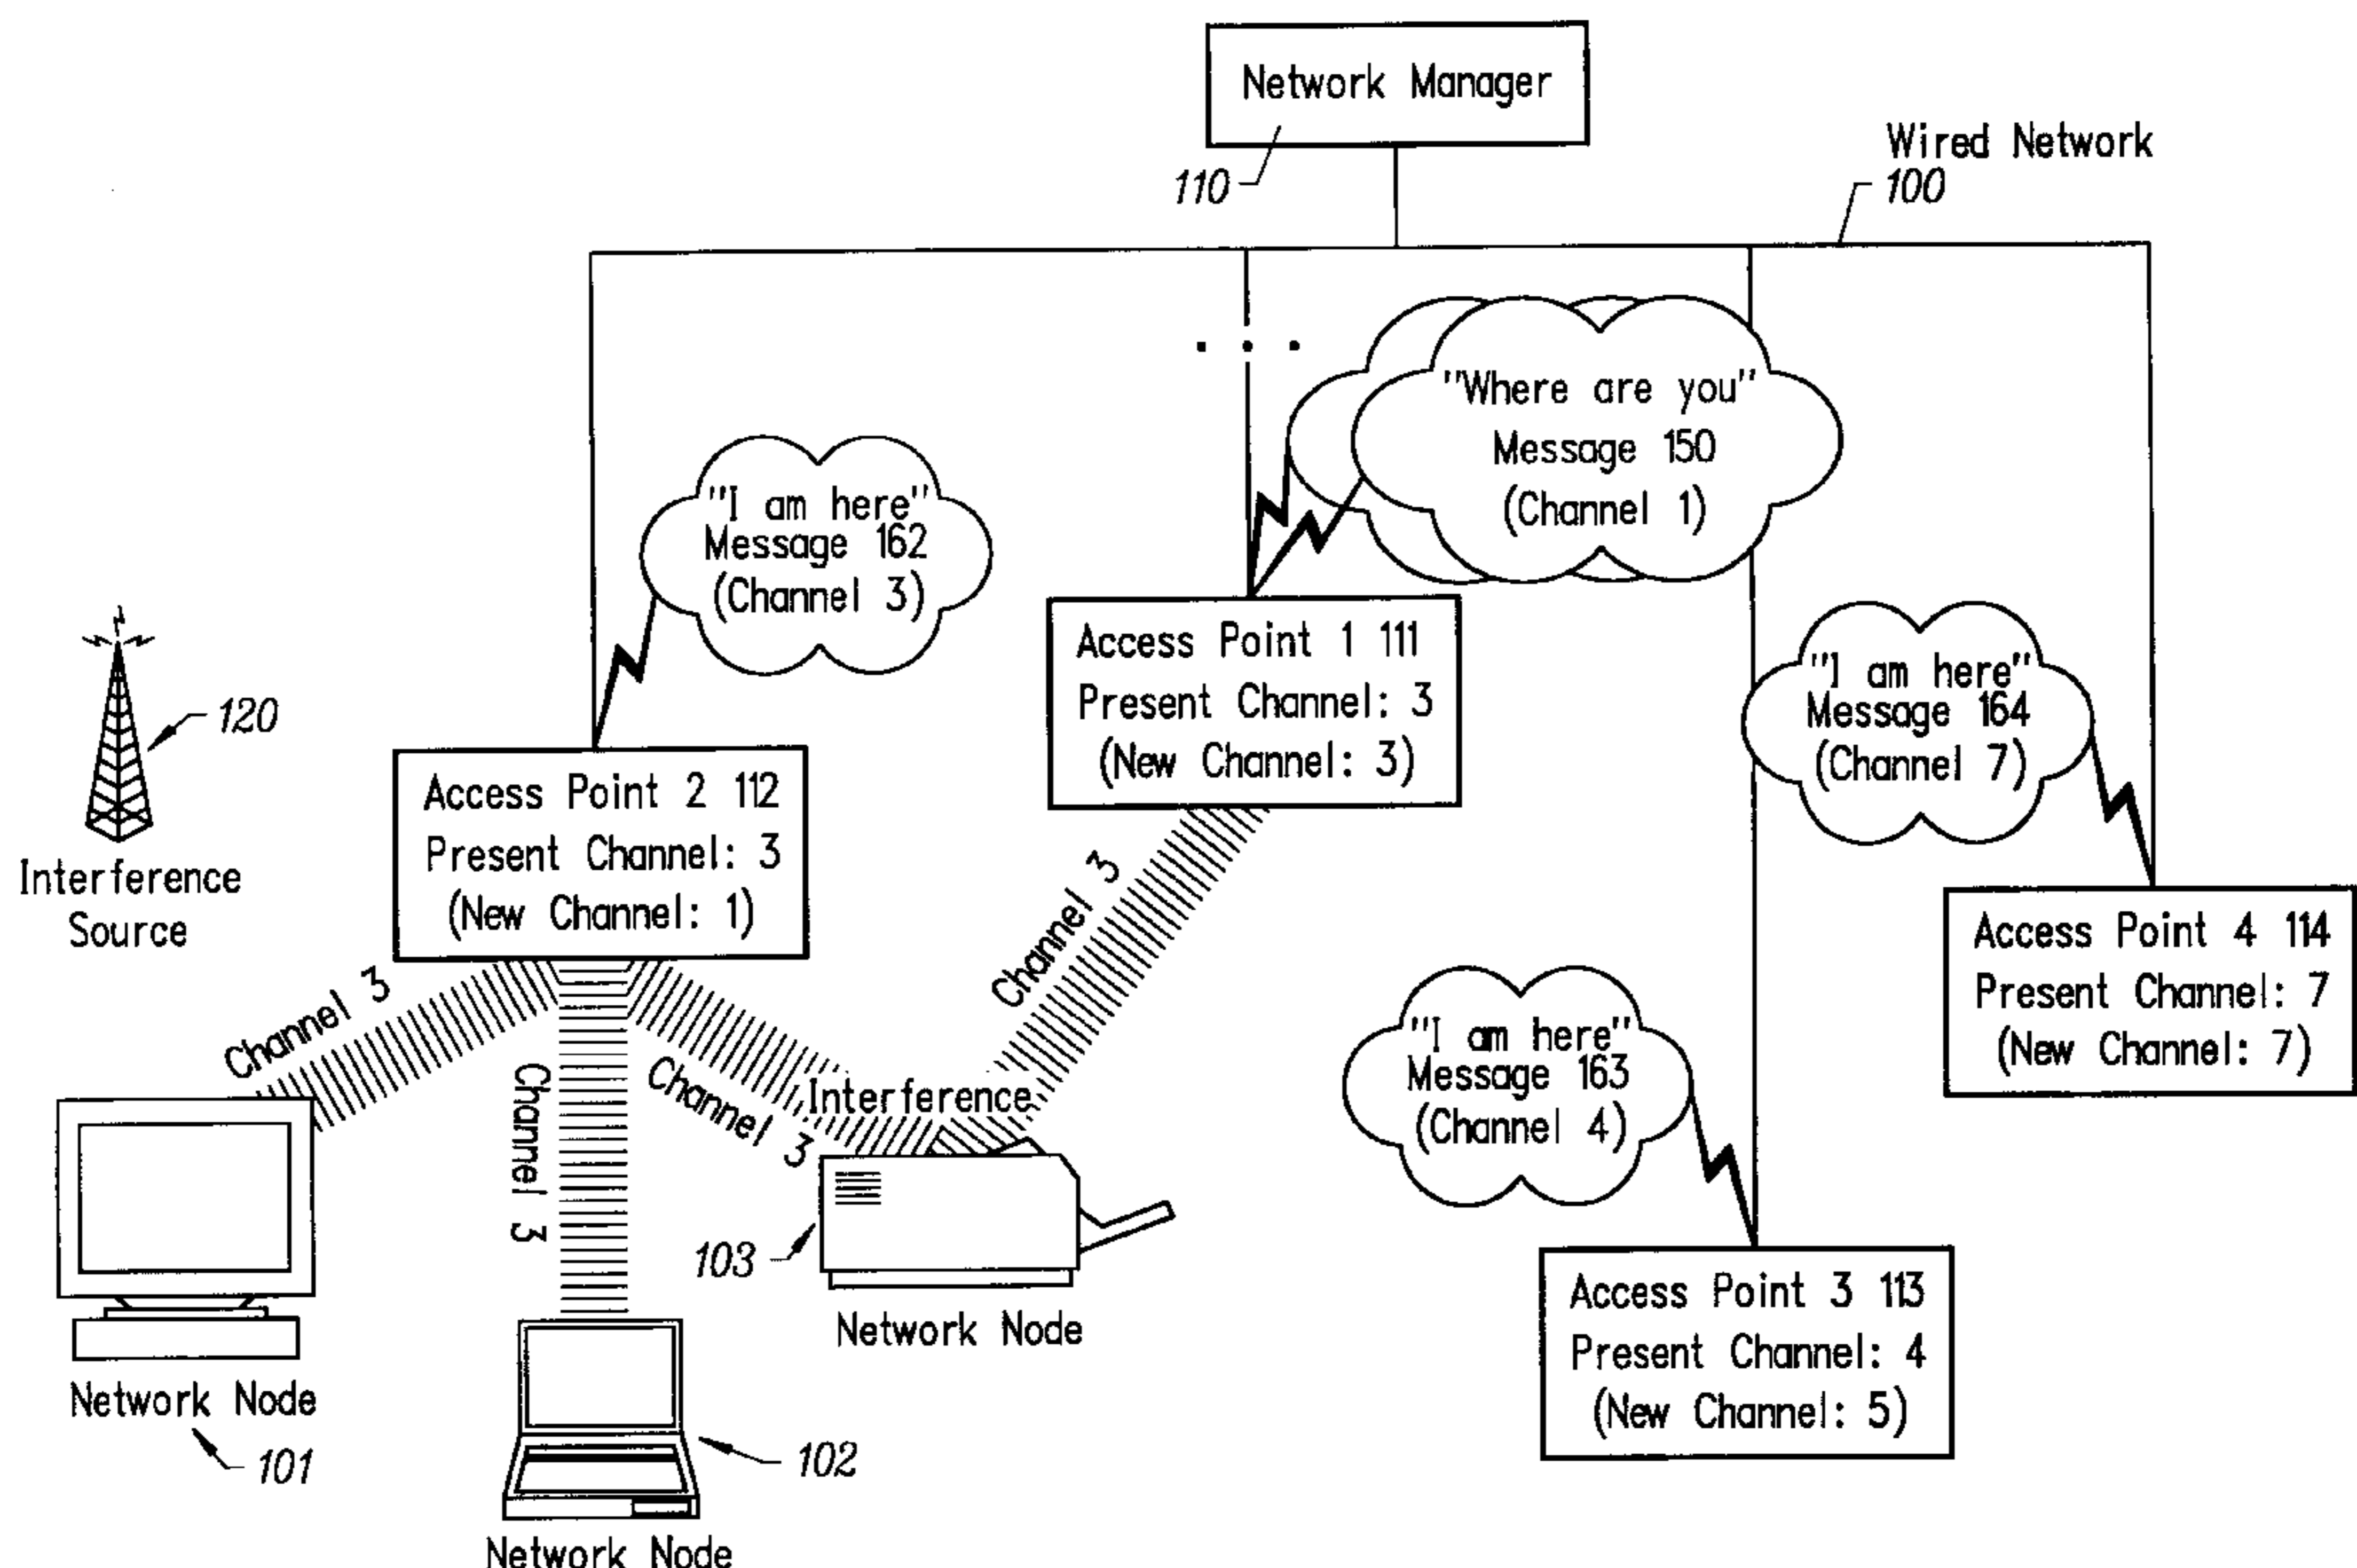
Network Manager

110

Wired Network
100

. . .

"Where are you"
Message 150
(Channel 1)

"I am here"
Message 162
(Channel 3)

Access Point 1 111
Present Channel: 3
(New Channel: 3)

120

Interference Source

Access Point 2 112
Present Channel: 3
(New Channel: 1)

"I am here"
Message 164
(Channel 7)

Access Point 4 114
Present Channel: 7
(New Channel: 7)

Channel 3

Channel 3

Channel 3

Channel 3

Interference

"I am here"
Message 163
(Channel 4)

103

Network Node

Access Point 3 113
Present Channel: 4
(New Channel: 5)

Network Node

101

102

Network Node